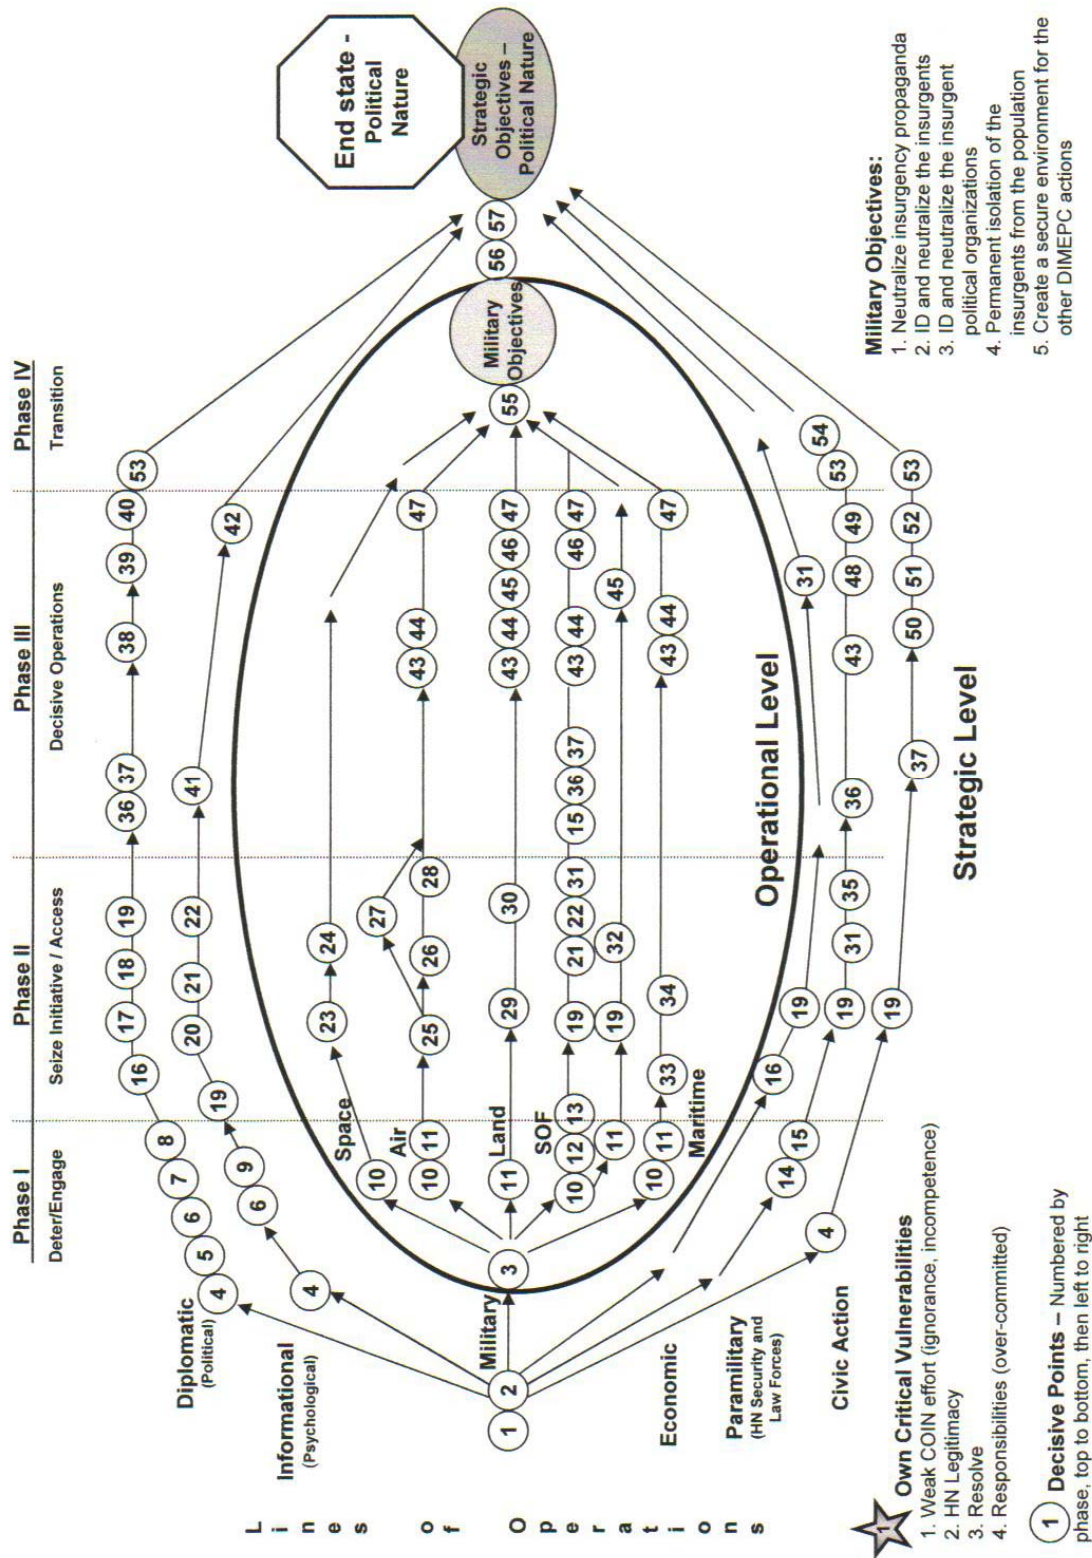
Phase I
Deter/Engage

Phase II
Seize Initiative / Access

Phase III
Decisive Operations

Phase IV
Transition

End state - Political Nature

Strategic Objectives – Political Nature

Lines of Operations

Diplomatic (Political)
4 5 6 7 8 16 17 18 19 36 37 38 39 40 53

Informational (Psychological)
4 6 9 19 20 21 22 41 42

Military
1 2 3

Space
10 23 24

Air
10 11 25 26 27 28 43 44 47

Land
11 29 30 43 44 45 46 47

SOF
10 12 13 19 21 22 31 15 36 37 43 44 46 47
11 19 32 45

Maritime
10 11 33 34 43 44 47

Military Objectives
55 56 57

Operational Level

Economic
16 19 31

Paramilitary (HN Security and Law Forces)
14 15 19 31 35 36 43 48 49 53 54

Civic Action
4 19 37 50 51 52 53

Strategic Level

Military Objectives:
1. Neutralize insurgency propaganda
2. ID and neutralize the insurgents
3. ID and neutralize the insurgent political organizations
4. Permanent isolation of the insurgents from the population
5. Create a secure environment for the other DIMEPC actions

Own Critical Vulnerabilities
1. Weak COIN effort (ignorance, incompetence)
2. HN Legitimacy
3. Resolve
4. Responsibilities (over-committed)

1 Decisive Points – Numbered by phase, top to bottom, then left to right